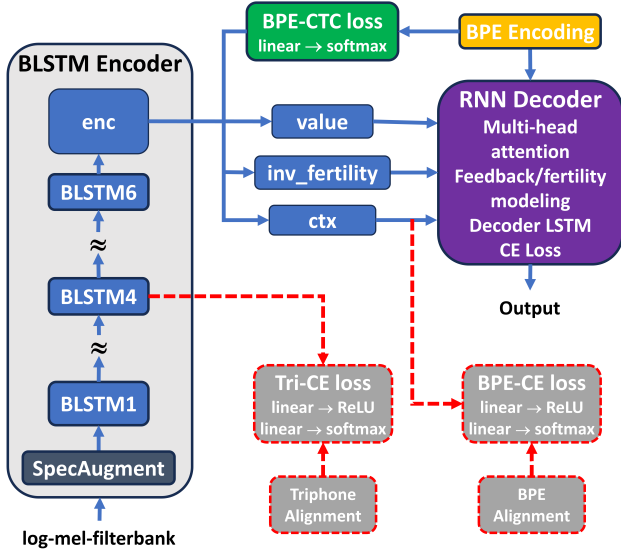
BPE-CTC loss
linear → softmax

BPE Encoding

BLSTM Encoder

enc

value

RNN Decoder
Multi-head attention
Feedback/fertility modeling
Decoder LSTM
CE Loss

inv_fertility

BLSTM6

ctx

≈

BLSTM4

Output

≈

Tri-CE loss
linear → ReLU
linear → softmax

BPE-CE loss
linear → ReLU
linear → softmax

BLSTM1

SpecAugment

Triphone Alignment

BPE Alignment

log-mel-filterbank